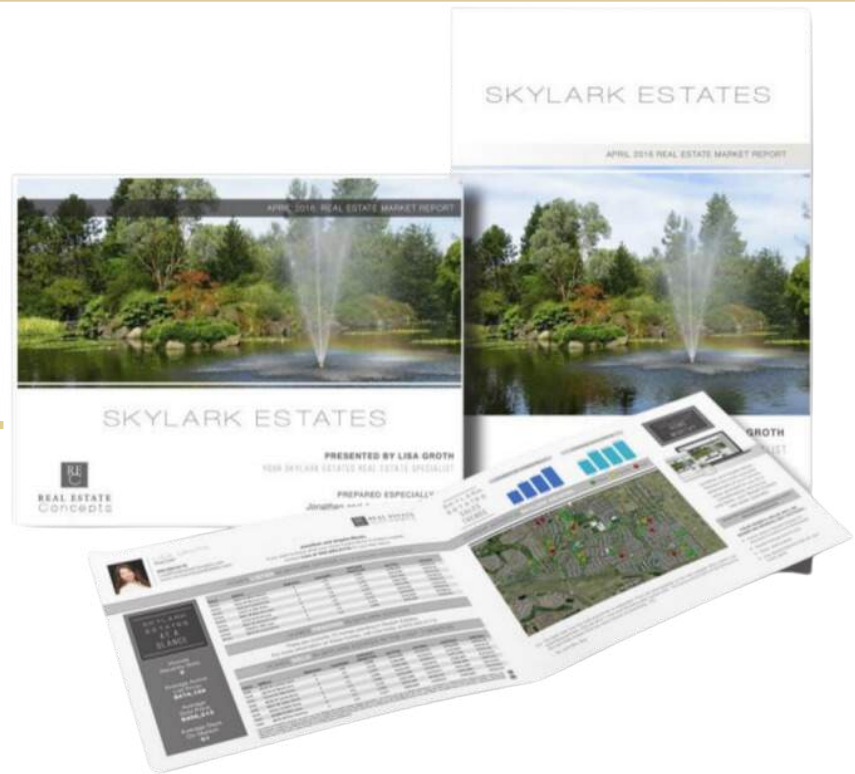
SKYLARK ESTATES

APRIL 2016 REAL ESTATE MARKET REPORT

APRIL 2016 REAL ESTATE MARKET REPORT

SKYLARK ESTATES

PRESENTED BY LISA GROTH

YOUR SKYLARK ESTATES REAL ESTATE SPECIALIST

PREPARED ESPECIALLY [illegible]

Jonathan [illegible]

REAL ESTATE Concepts

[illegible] GROTH

SKYLARK ESTATES AT A GLANCE

$404,166

$366,675

SKYLARK ESTATES SALES TRENDS